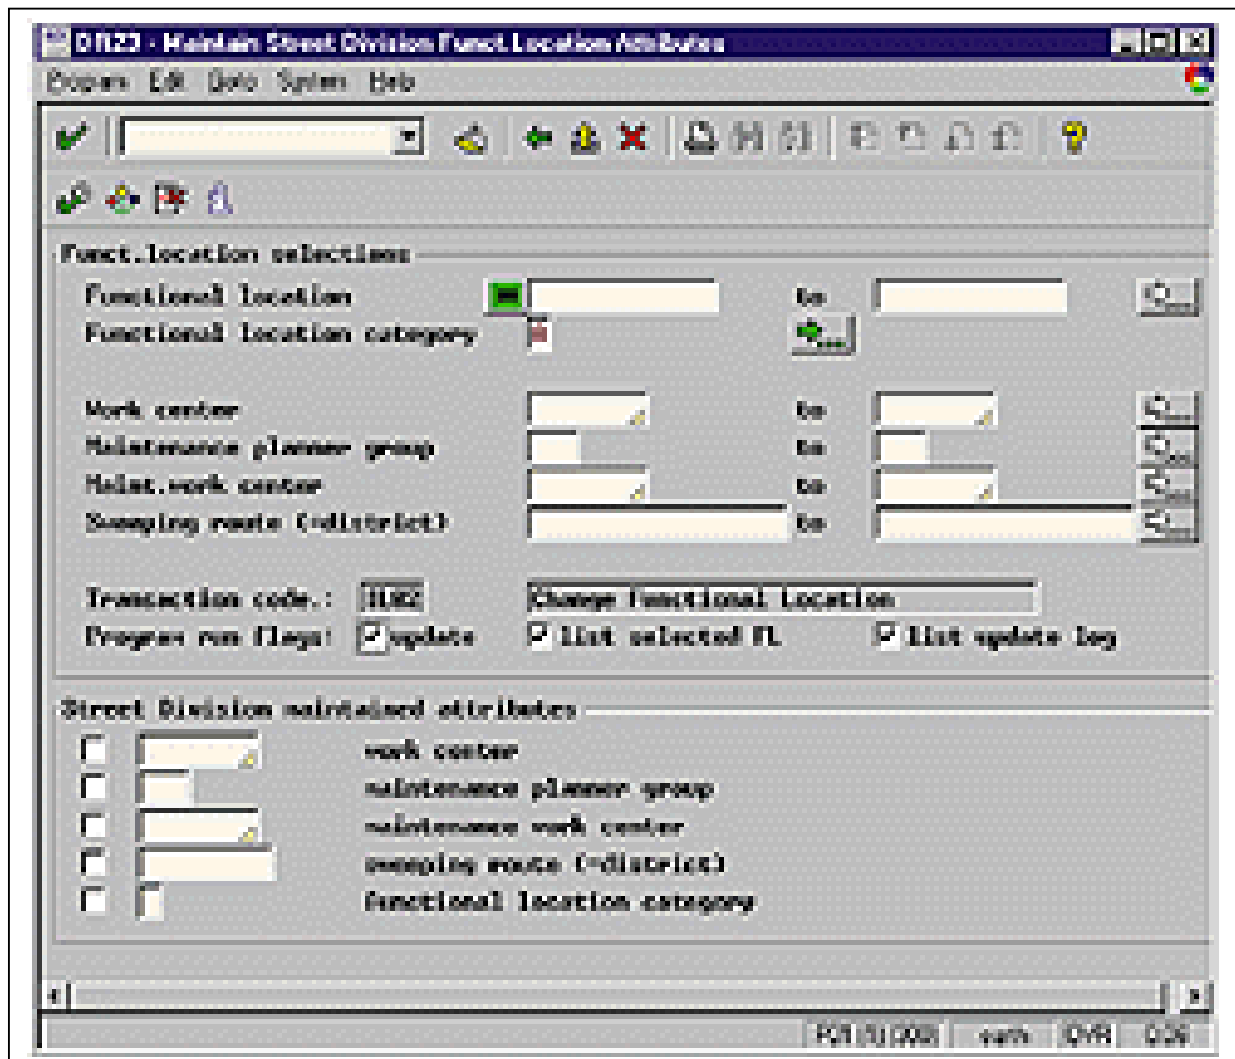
DR23 - Maintain Street Division Funct. Location Attributes

Program Edit Goto System Help

Funct.location selections

Functional location | to

Functional location category

Work center | to

Maintenance planner group | to

Maint.work center | to

Sweeping route (=district) | to

Transaction code.: IL02 | Change Functional Location

Program run flags: update | List selected FL | List update log

Street Division maintained attributes

work center

maintenance planner group

maintenance work center

sweeping route (=district)

functional location category

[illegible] | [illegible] | OVR | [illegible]